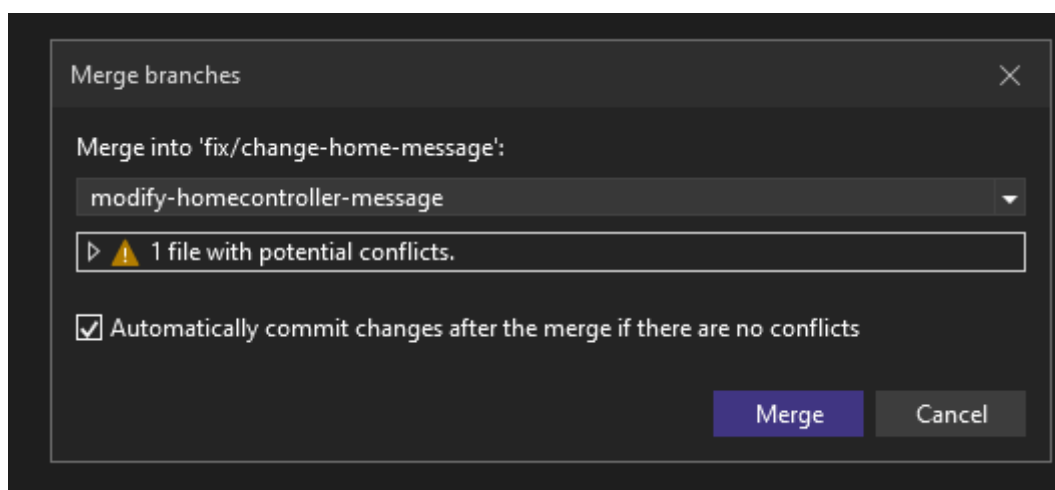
Merge branches

Merge into 'fix/change-home-message':

modify-homecontroller-message

1 file with potential conflicts.

Automatically commit changes after the merge if there are no conflicts

Merge

Cancel